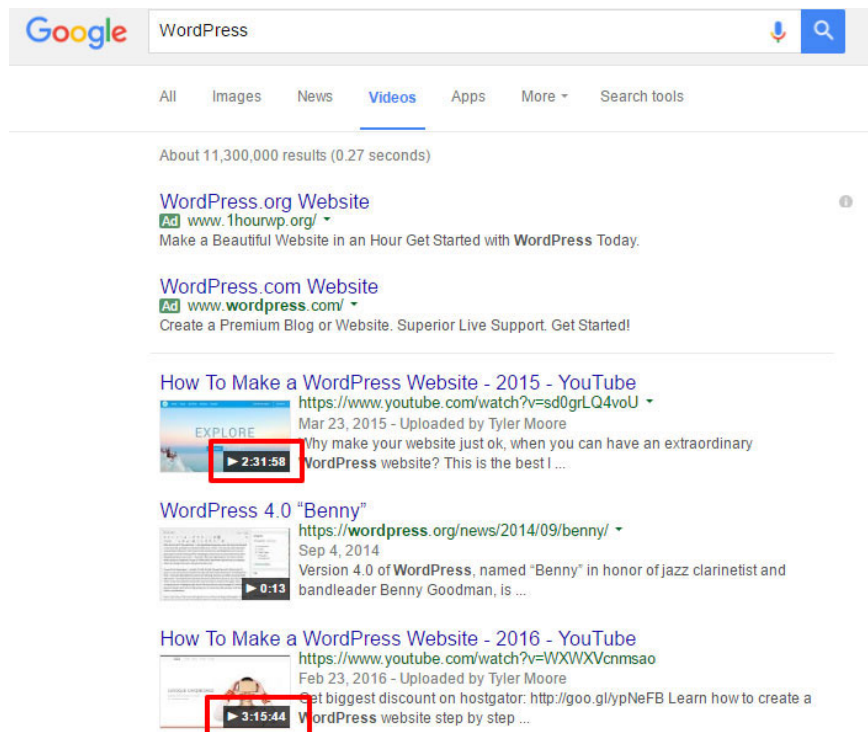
Google

WordPress

All Images News Videos Apps More Search tools

About 11,300,000 results (0.27 seconds)

WordPress.org Website
Ad www.1hourwp.org/
Make a Beautiful Website in an Hour Get Started with WordPress Today.

WordPress.com Website
Ad www.wordpress.com/
Create a Premium Blog or Website. Superior Live Support. Get Started!

How To Make a WordPress Website - 2015 - YouTube
EXPLORE
▶ 2:31:58
https://www.youtube.com/watch?v=sd0grLQ4voU
Mar 23, 2015 - Uploaded by Tyler Moore
Why make your website just ok, when you can have an extraordinary WordPress website? This is the best I ...

WordPress 4.0 “Benny”
▶ 0:13
https://wordpress.org/news/2014/09/benny/
Sep 4, 2014
Version 4.0 of WordPress, named “Benny” in honor of jazz clarinetist and bandleader Benny Goodman, is ...

How To Make a WordPress Website - 2016 - YouTube
▶ 3:15:44
https://www.youtube.com/watch?v=WXWXVcnmsao
Feb 23, 2016 - Uploaded by Tyler Moore
Get biggest discount on hostgator: http://goo.gl/ypNeFB Learn how to create a WordPress website step by step ...